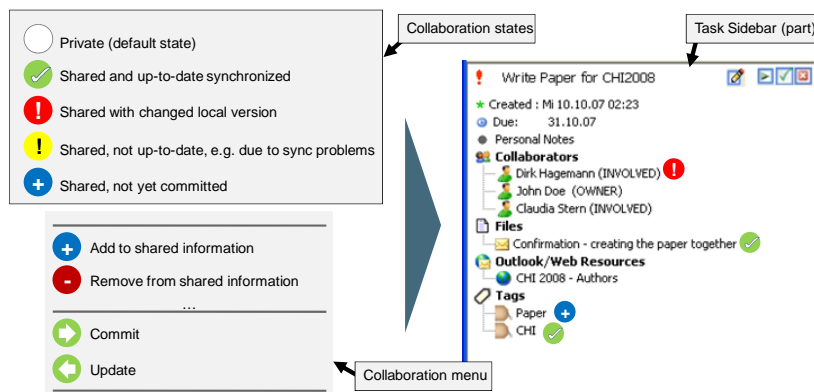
Private (default state)
Shared and up-to-date synchronized
Shared with changed local version
Shared, not up-to-date, e.g. due to sync problems
Shared, not yet committed

Collaboration states

Add to shared information
Remove from shared information
...
Commit
Update

Collaboration menu

Task Sidebar (part)

Write Paper for CHI2008
Created : Mi 10.10.07 02:23
Due: 31.10.07
Personal Notes
Collaborators
Dirk Hagemann (INVOLVED)
John Doe (OWNER)
Claudia Stern (INVOLVED)
Files
Confirmation - creating the paper together
Outlook/Web Resources
CHI 2008 - Authors
Tags
Paper
CHI